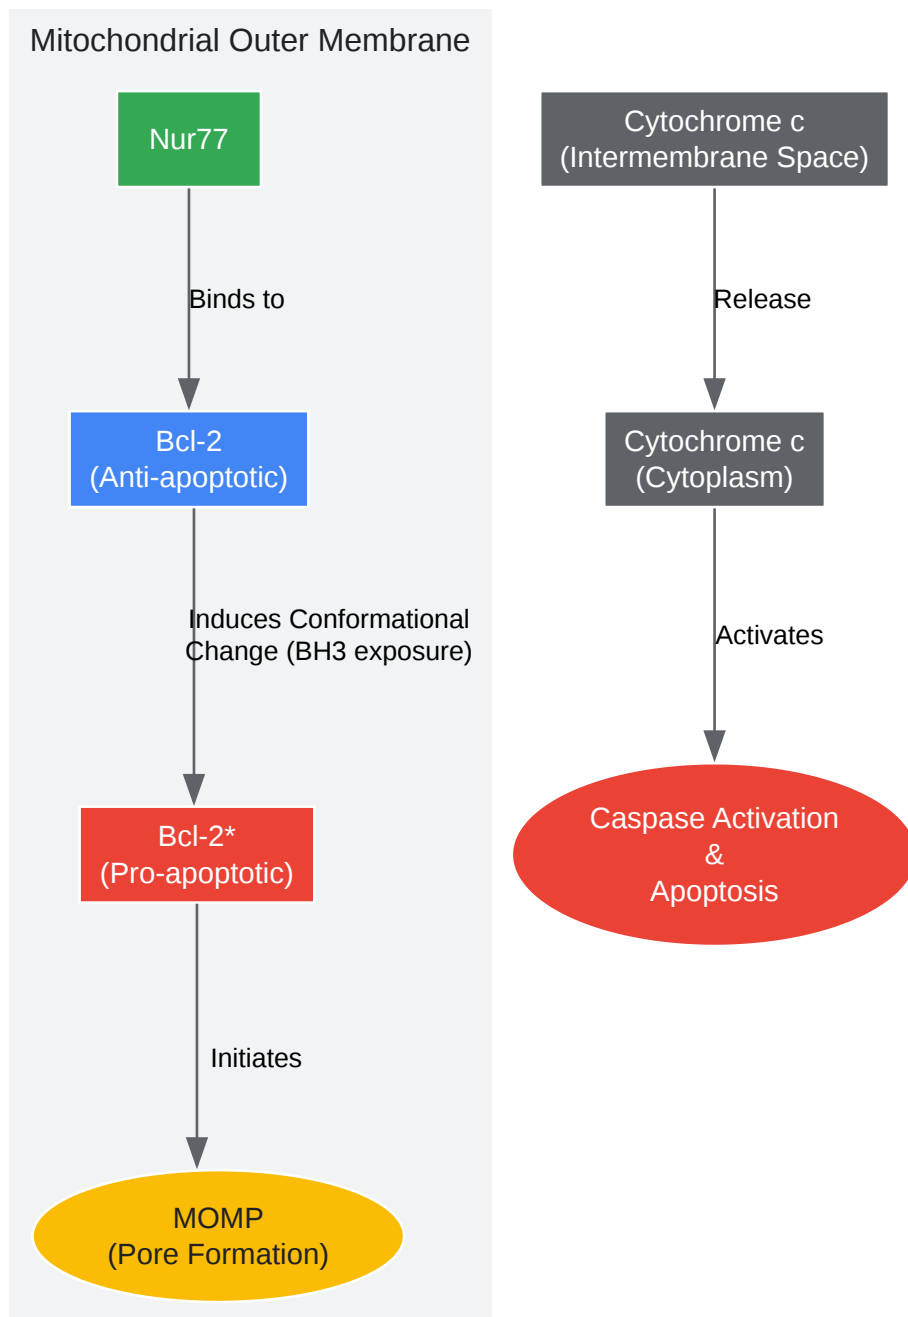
Mitochondrial Outer Membrane

Nur77

Binds to

Bcl-2
(Anti-apoptotic)

Induces Conformational Change (BH3 exposure)

Bcl-2*
(Pro-apoptotic)

Initiates

MOMP
(Pore Formation)

Cytochrome c
(Intermembrane Space)

Release

Cytochrome c
(Cytoplasm)

Activates

Caspase Activation
&
Apoptosis